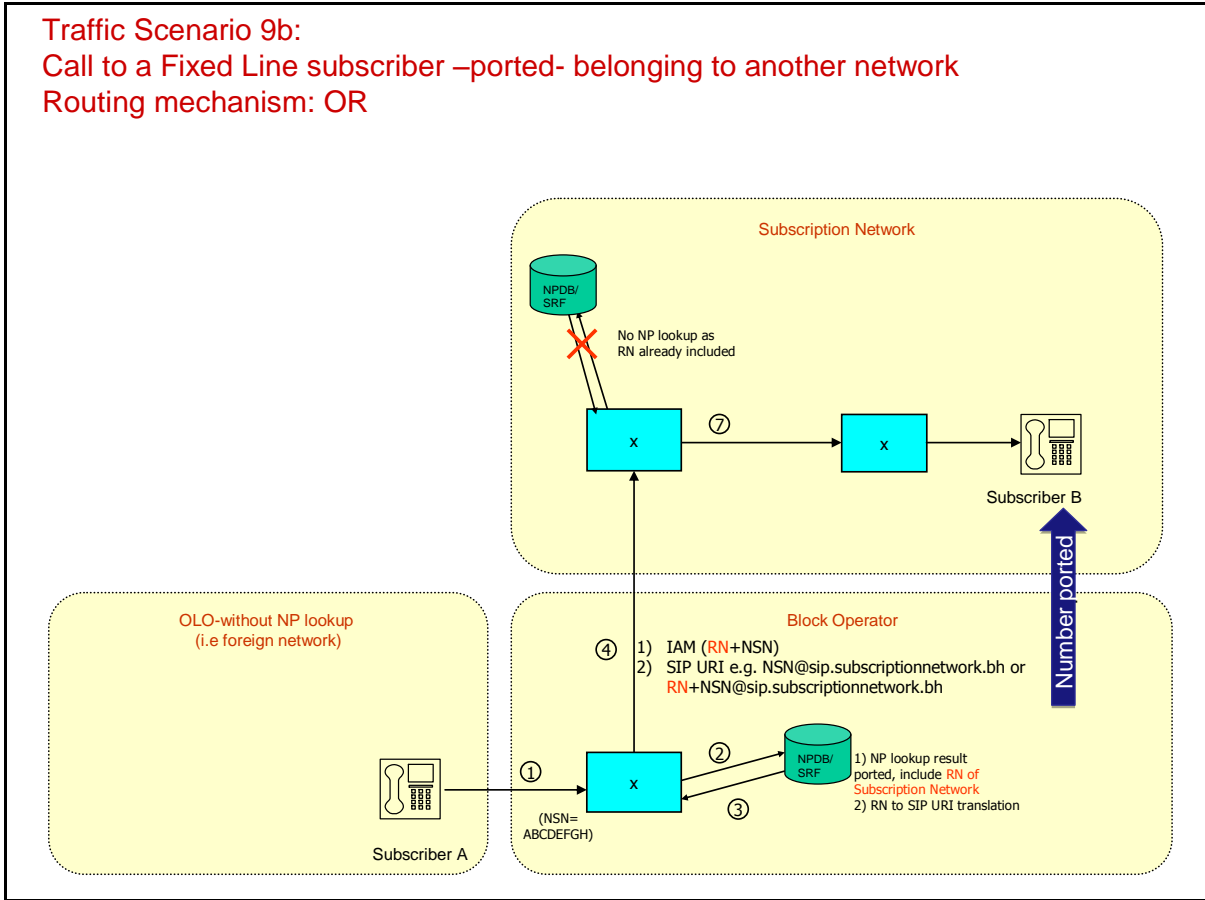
Traffic Scenario 9b:
Call to a Fixed Line subscriber –ported- belonging to another network
Routing mechanism: OR

Subscription Network

NPDB/
SRF

No NP lookup as
RN already included

x

⑦

x

Subscriber B

Number ported

OLO-without NP lookup
(i.e foreign network)

Block Operator

④

1) IAM (RN+NSN)
2) SIP URI e.g. NSN@sip.subscriptionnetwork.bh or RN+NSN@sip.subscriptionnetwork.bh

②

NPDB/
SRF

1) NP lookup result ported, include RN of Subscription Network
2) RN to SIP URI translation

①

x

③

(NSN=
ABCDEFGH)

Subscriber A